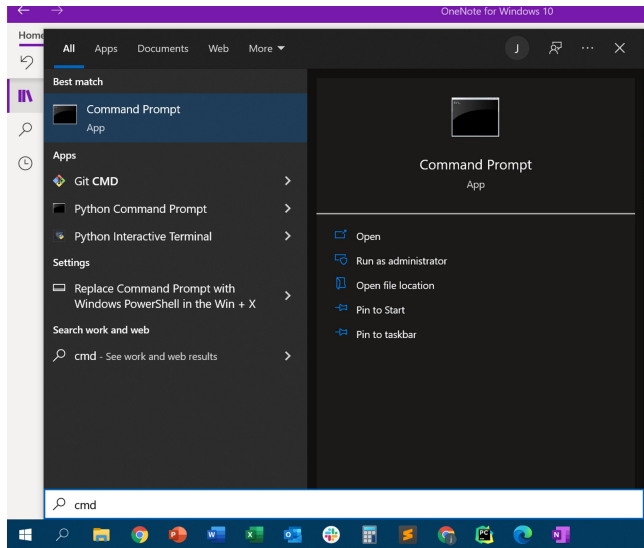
OneNote for Windows 10

Home

All Apps Documents Web More

J

Best match

Command Prompt
App

Apps

Git CMD

Python Command Prompt

Python Interactive Terminal

Settings

Replace Command Prompt with Windows PowerShell in the Win + X

Search work and web

cmd - See work and web results

Command Prompt
App

Open

Run as administrator

Open file location

Pin to Start

Pin to taskbar

cmd